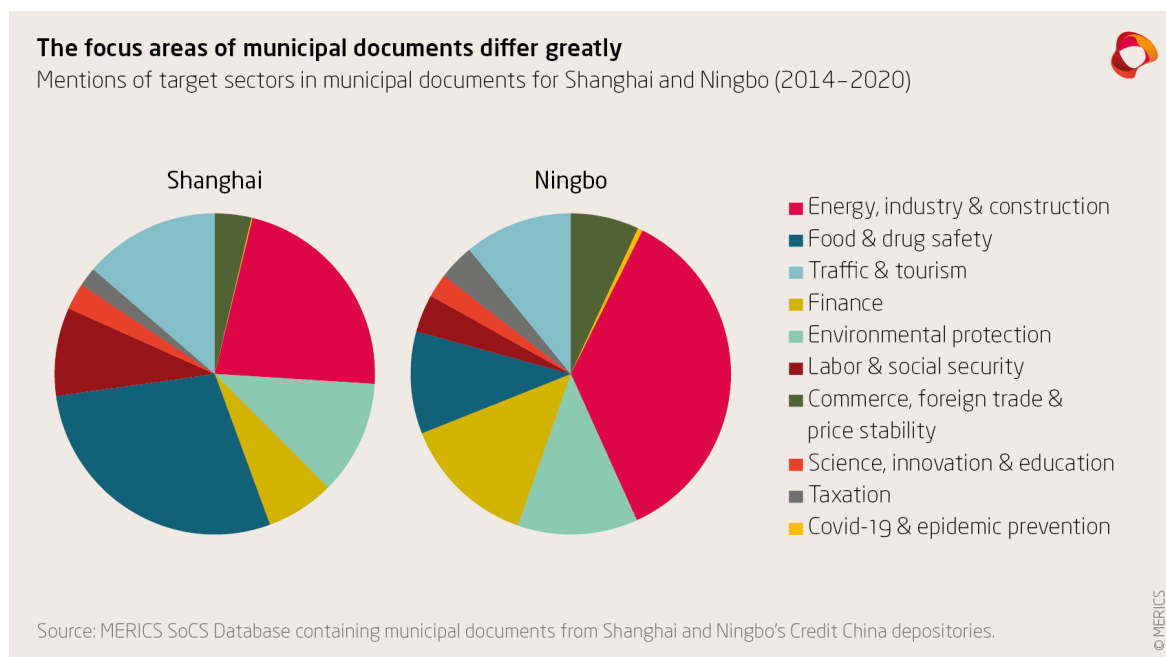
The focus areas of municipal documents differ greatly
Mentions of target sectors in municipal documents for Shanghai and Ningbo (2014–2020)

Shanghai

Ningbo

Energy, industry & construction
Food & drug safety
Traffic & tourism
Finance
Environmental protection
Labor & social security
Commerce, foreign trade & price stability
Science, innovation & education
Taxation
Covid-19 & epidemic prevention

Source: MERICS SoCS Database containing municipal documents from Shanghai and Ningbo's Credit China depositories.

© MERICS